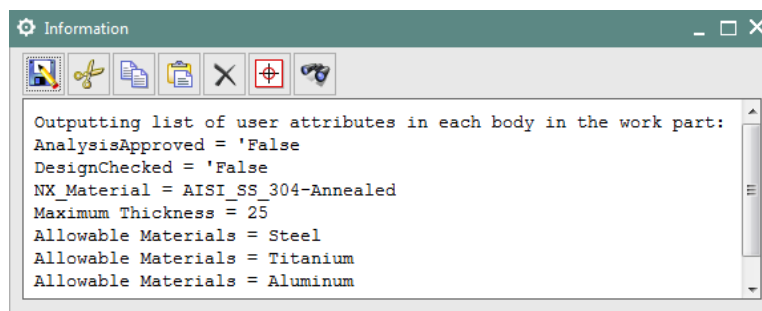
Information

Outputting list of user attributes in each body in the work part:
AnalysisApproved = 'False
DesignChecked = 'False
NX_Material = AISI_SS_304-Annealed
Maximum Thickness = 25
Allowable Materials = Steel
Allowable Materials = Titanium
Allowable Materials = Aluminum